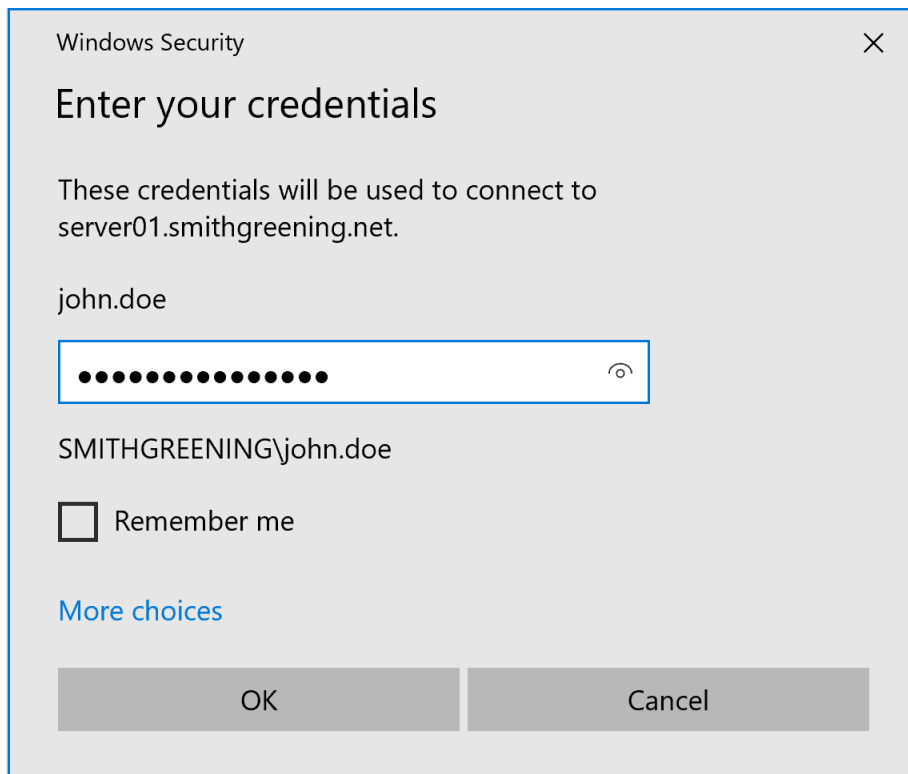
Windows Security

Enter your credentials

These credentials will be used to connect to server01.smithgreening.net.

john.doe

•••••••••••••••

SMITHGREENING\john.doe

Remember me

More choices

OK

Cancel